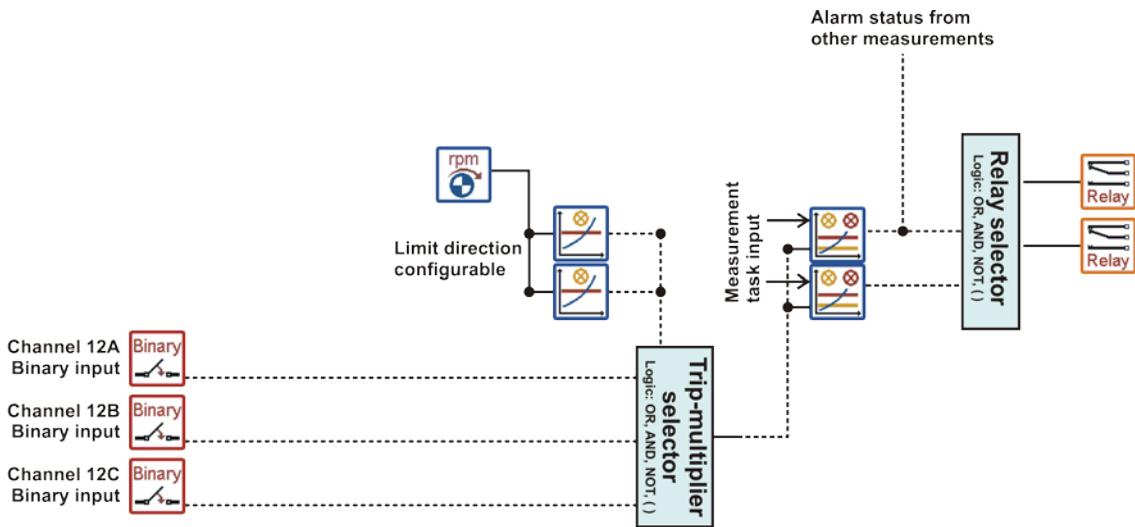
Alarm status from other measurements

rpm

Limit direction configurable

Measurement task input

Relay selector
Logic: OR, AND, NOT, ()

Relay

Relay

Channel 12A Binary input
Binary

Channel 12B Binary input
Binary

Channel 12C Binary input
Binary

Trip-multiplier selector
Logic: OR, AND, NOT, ()